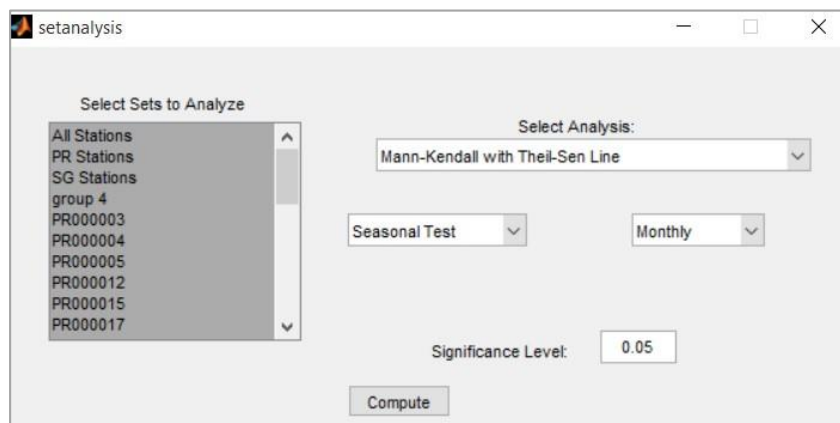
setanalysis

Select Sets to Analyze

All Stations
PR Stations
SG Stations
group 4
PR000003
PR000004
PR000005
PR000012
PR000015
PR000017

Select Analysis:

Mann-Kendall with Theil-Sen Line

Seasonal Test

Monthly

Significance Level: 0.05

Compute